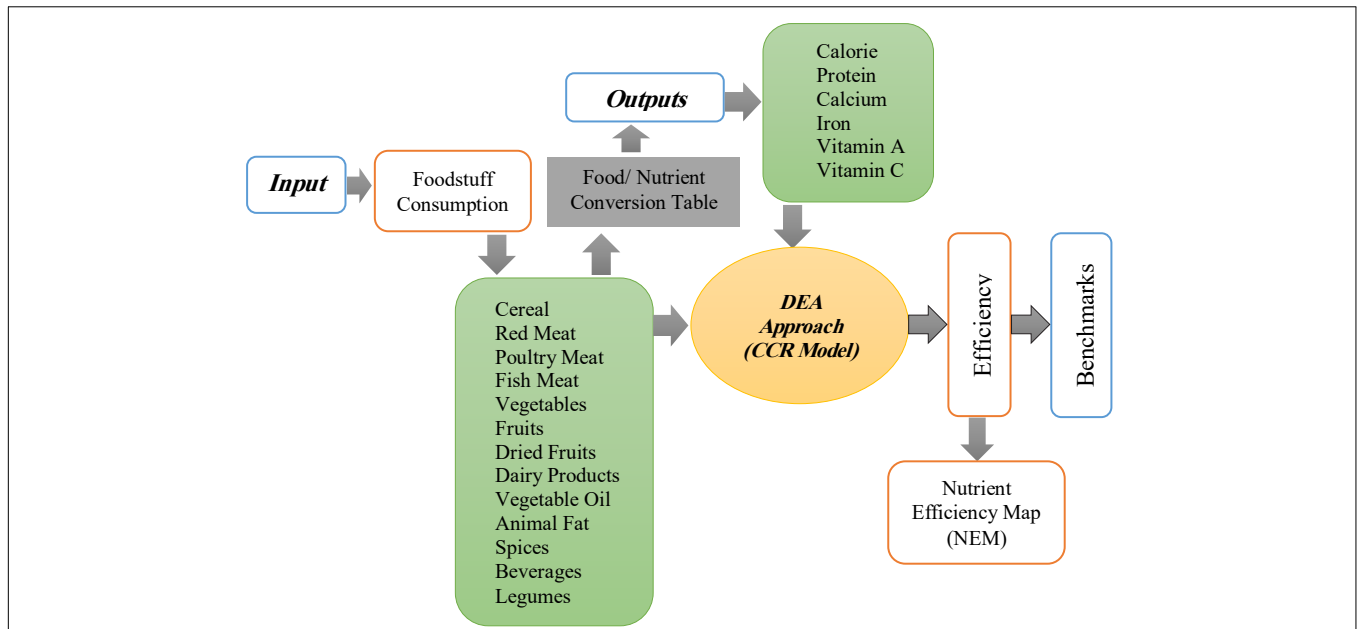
Input

Foodstuff Consumption

Food/ Nutrient Conversion Table

Outputs

Calorie
Protein
Calcium
Iron
Vitamin A
Vitamin C

Cereal
Red Meat
Poultry Meat
Fish Meat
Vegetables
Fruits
Dried Fruits
Dairy Products
Vegetable Oil
Animal Fat
Spices
Beverages
Legumes

DEA Approach (CCR Model)

Efficiency

Benchmarks

Nutrient Efficiency Map (NEM)